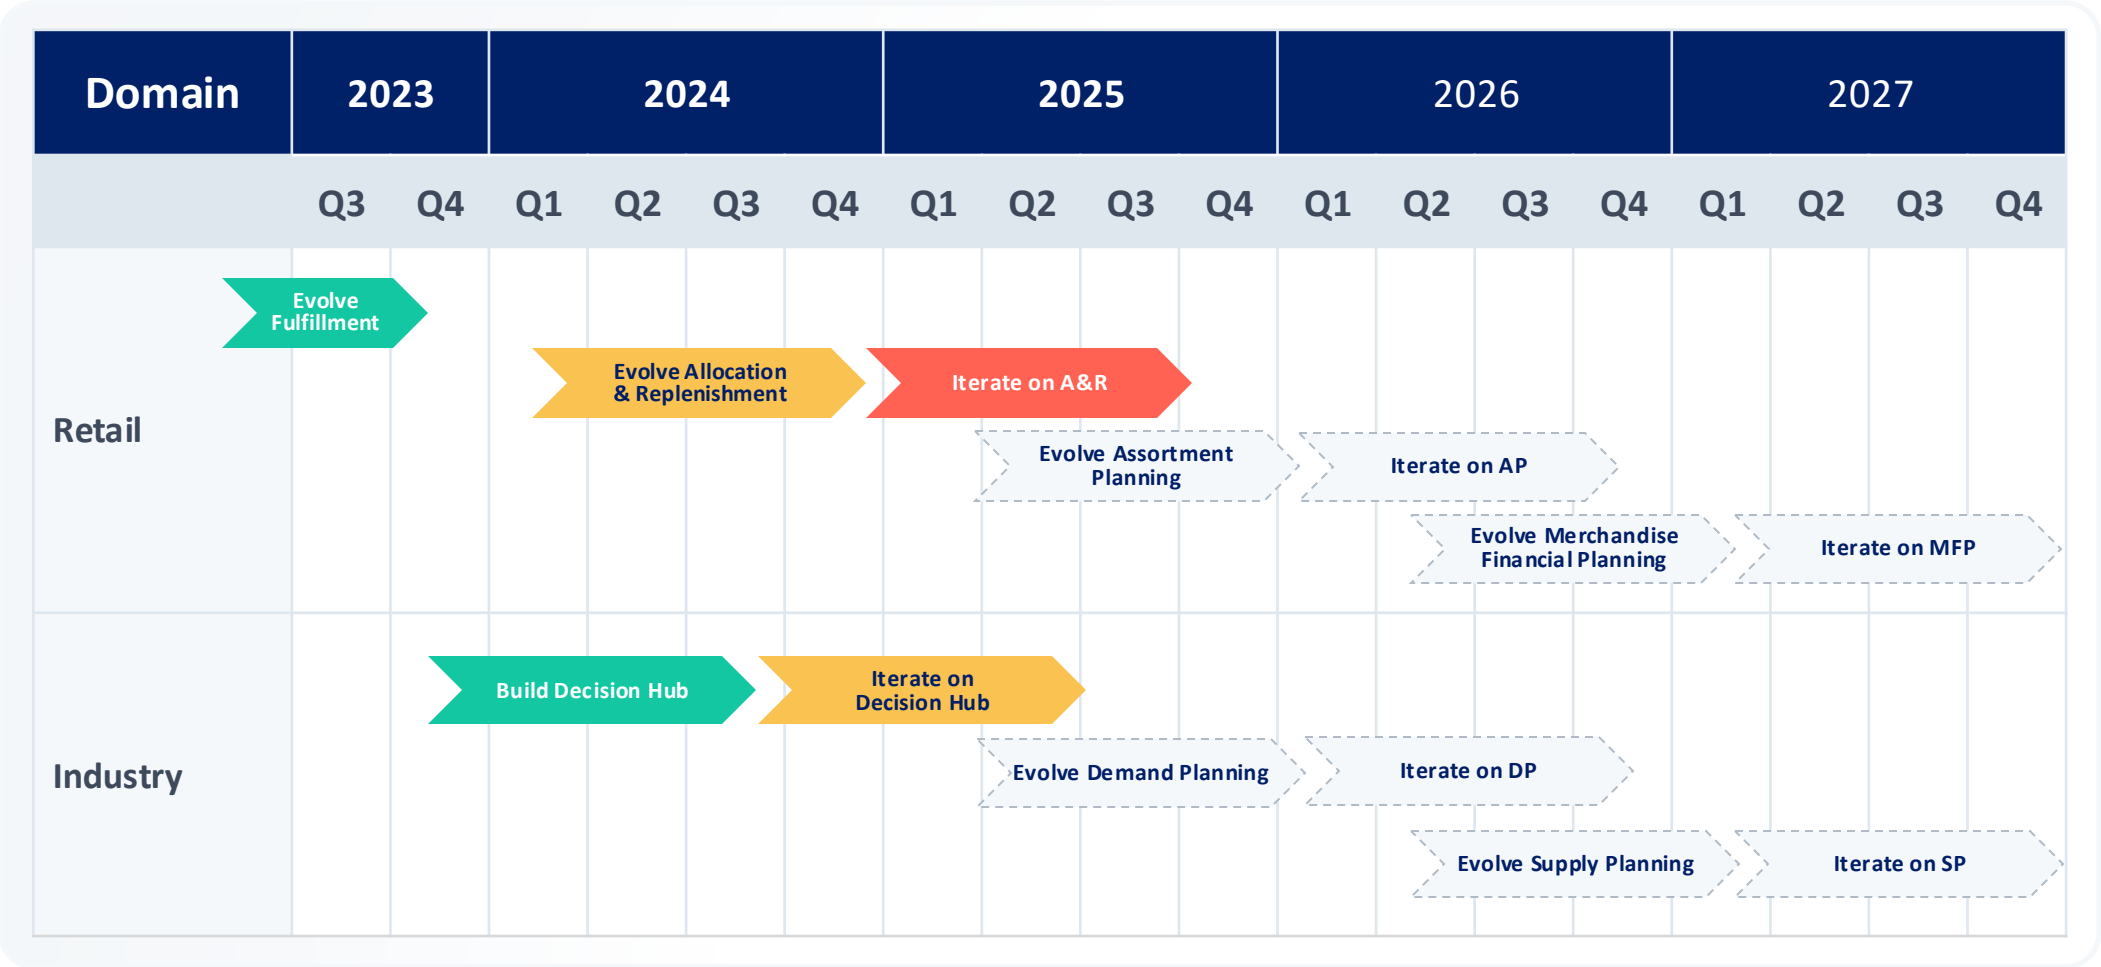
| Domain | 2023 | | 2024 | | | | 2025 | | | | 2026 | | | | 2027 | | | |
|---|---|---|---|---|---|---|---|---|---|---|---|---|---|---|---|---|---|---|
| | Q3 | Q4 | Q1 | Q2 | Q3 | Q4 | Q1 | Q2 | Q3 | Q4 | Q1 | Q2 | Q3 | Q4 | Q1 | Q2 | Q3 | Q4 |

Retail

Evolve Fulfillment

Evolve Allocation & Replenishment

Iterate on A&R

Evolve Assortment Planning

Iterate on AP

Evolve Merchandise Financial Planning

Iterate on MFP

Industry

Build Decision Hub

Iterate on Decision Hub

Evolve Demand Planning

Iterate on DP

Evolve Supply Planning

Iterate on SP